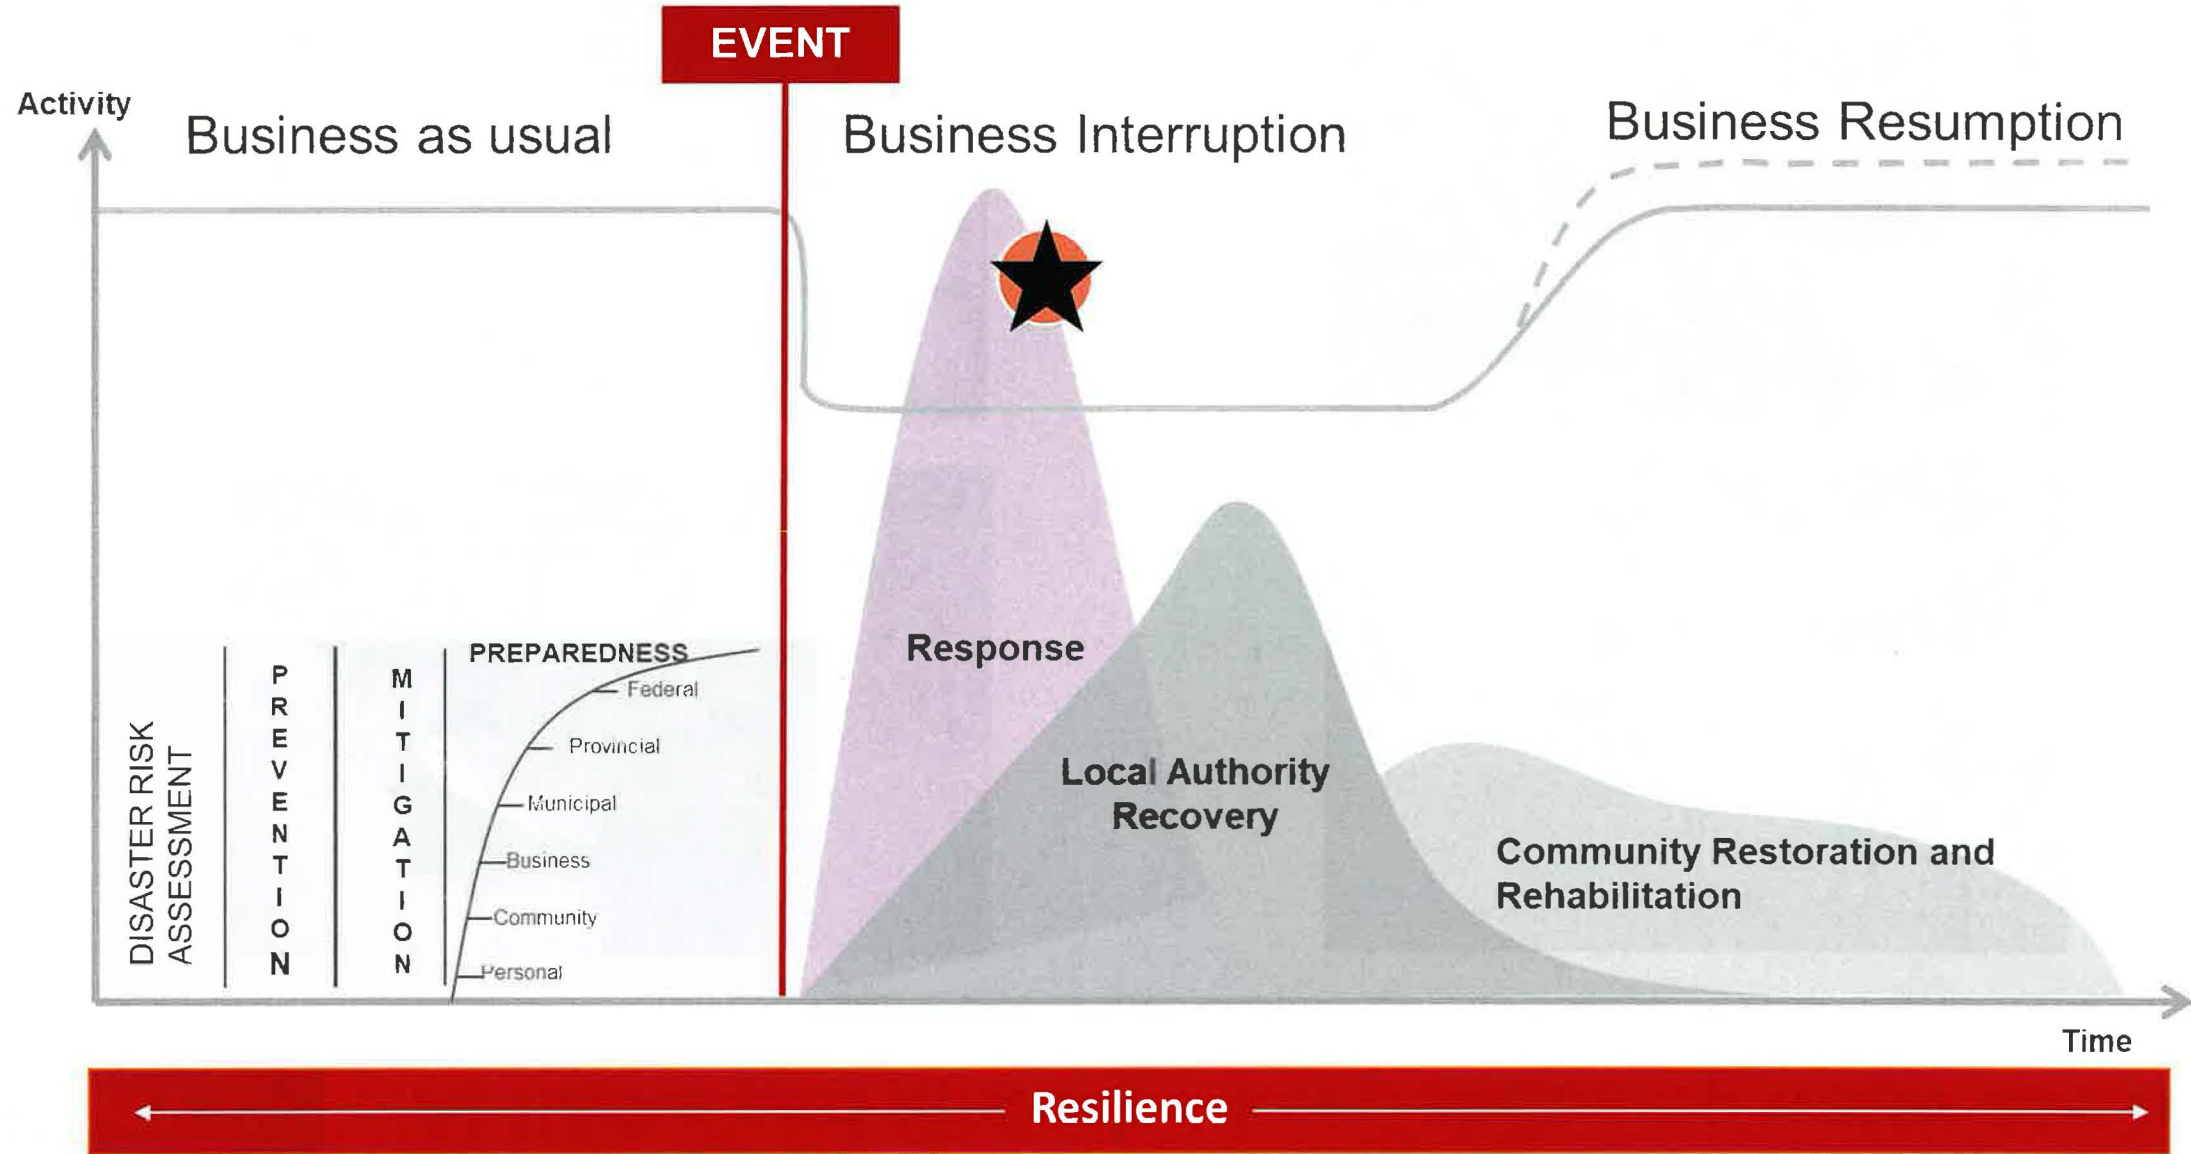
EVENT

Activity

Business as usual

Business Interruption

Business Resumption

DISASTER RISK ASSESSMENT

PREVENTION

MITIGATION

PREPAREDNESS

Federal

Provincial

Municipal

Business

Community

Personal

Response

Local Authority Recovery

Community Restoration and Rehabilitation

Time

Resilience